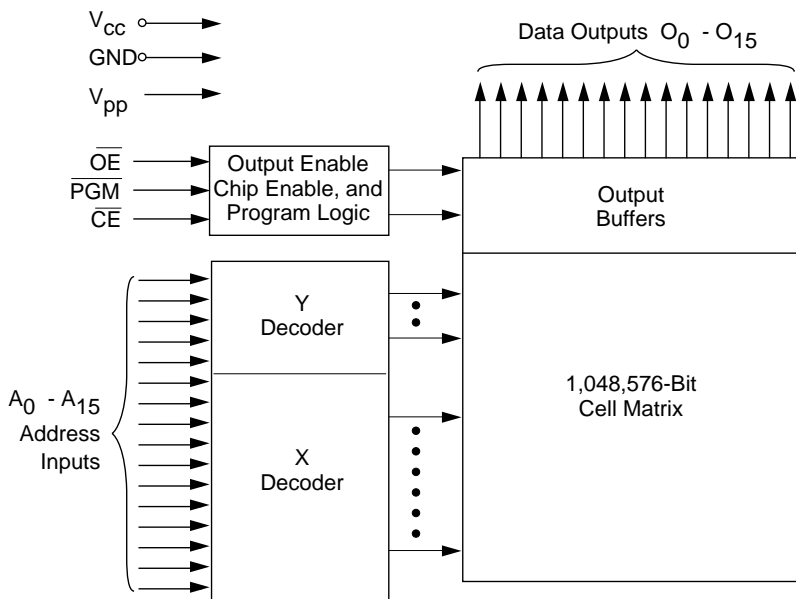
$V_{CC}$

GND

$V_{PP}$

$\overline{OE}$

$\overline{PGM}$

$\overline{CE}$

Output Enable Chip Enable, and Program Logic

Data Outputs $O_0$ - $O_{15}$

Output Buffers

$A_0$ - $A_{15}$ Address Inputs

Y Decoder

X Decoder

1,048,576-Bit Cell Matrix